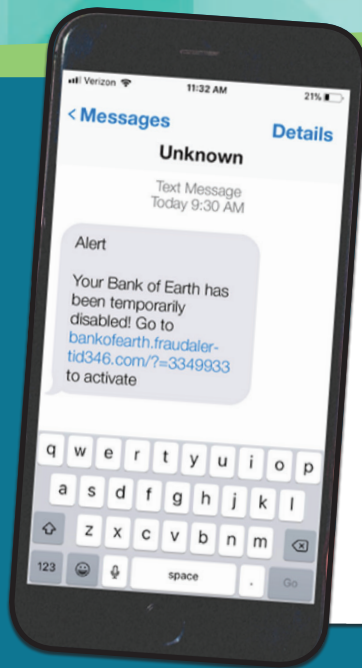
Verizon 11:32 AM 21%

< Messages Details

Unknown

Text Message
Today 9:30 AM

Alert

Your Bank of Earth has been temporarily disabled! Go to bankofearth.fraudalertid346.com/?=3349933 to activate

q w e r t y u i o p
a s d f g h j k l
z x c v b n m
123 space . Go